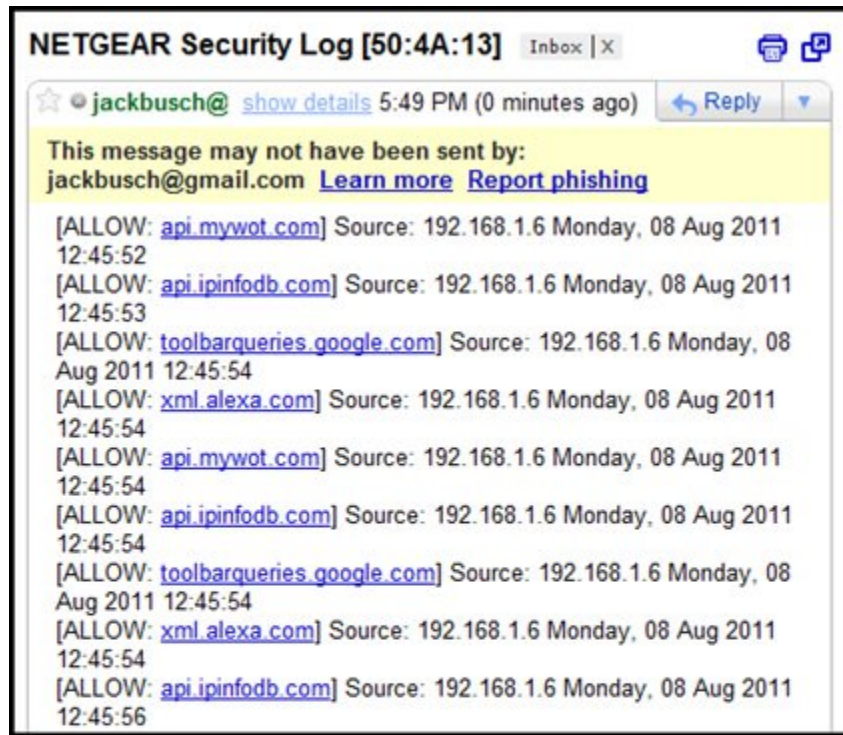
NETGEAR Security Log [50:4A:13] Inbox | X

jackbusch@ show details 5:49 PM (0 minutes ago) Reply

This message may not have been sent by: jackbusch@gmail.com Learn more Report phishing

[ALLOW: api.mywot.com] Source: 192.168.1.6 Monday, 08 Aug 2011 12:45:52
[ALLOW: api.ipinfodb.com] Source: 192.168.1.6 Monday, 08 Aug 2011 12:45:53
[ALLOW: toolbarqueries.google.com] Source: 192.168.1.6 Monday, 08 Aug 2011 12:45:54
[ALLOW: xml.alexa.com] Source: 192.168.1.6 Monday, 08 Aug 2011 12:45:54
[ALLOW: api.mywot.com] Source: 192.168.1.6 Monday, 08 Aug 2011 12:45:54
[ALLOW: api.ipinfodb.com] Source: 192.168.1.6 Monday, 08 Aug 2011 12:45:54
[ALLOW: toolbarqueries.google.com] Source: 192.168.1.6 Monday, 08 Aug 2011 12:45:54
[ALLOW: xml.alexa.com] Source: 192.168.1.6 Monday, 08 Aug 2011 12:45:54
[ALLOW: api.ipinfodb.com] Source: 192.168.1.6 Monday, 08 Aug 2011 12:45:56